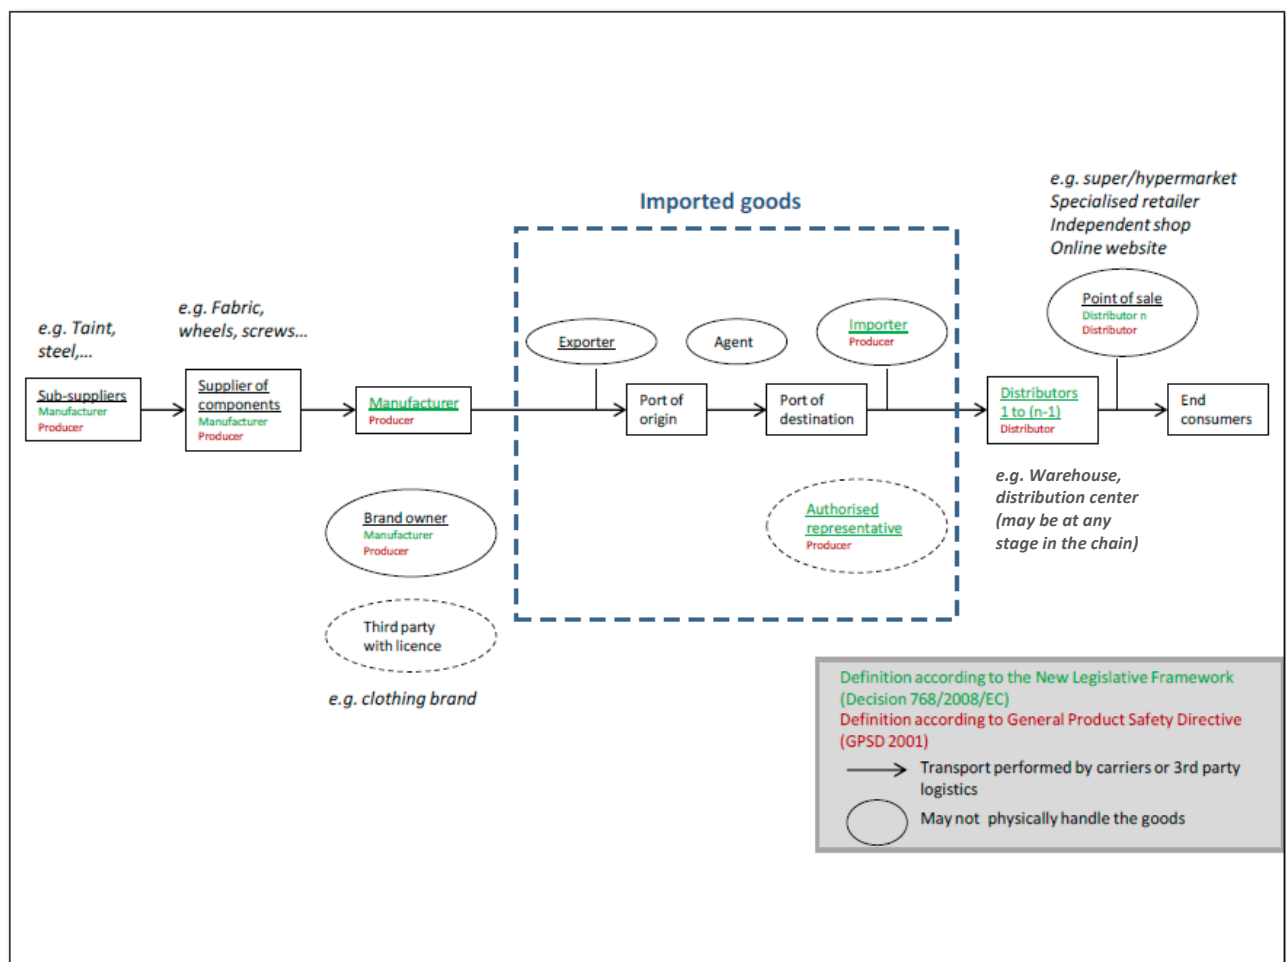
Imported goods

e.g. super/hypermarket
Specialised retailer
Independent shop
Online website

e.g. Taint, steel,...

e.g. Fabric, wheels, screws...

Point of sale
Distributor n
Distributor

Exporter

Agent

Importer
Producer

Sub-suppliers
Manufacturer
Producer

Supplier of components
Manufacturer
Producer

Manufacturer
Producer

Port of origin

Port of destination

Distributors 1 to (n-1)
Distributor

End consumers

e.g. Warehouse, distribution center (may be at any stage in the chain)

Brand owner
Manufacturer
Producer

Authorised representative
Producer

Third party with licence

e.g. clothing brand

Definition according to the New Legislative Framework (Decision 768/2008/EC)
Definition according to General Product Safety Directive (GPSD 2001)
Transport performed by carriers or 3rd party logistics
May not physically handle the goods